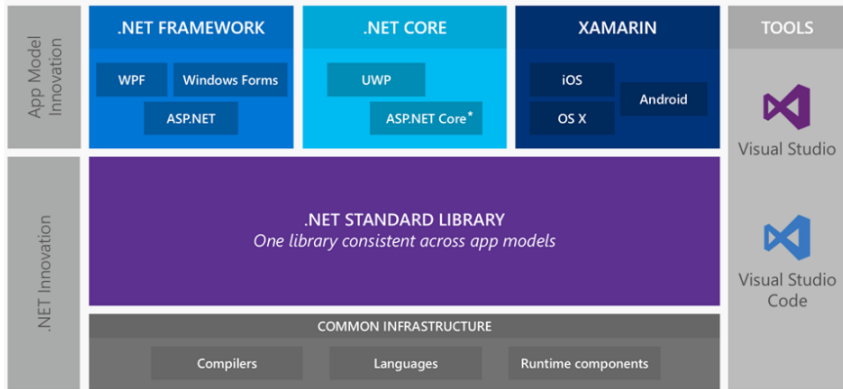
App Model Innovation

.NET FRAMEWORK

WPF

Windows Forms

ASP.NET

.NET CORE

UWP

ASP.NET Core*

XAMARIN

iOS

OS X

Android

TOOLS

Visual Studio

.NET Innovation

.NET STANDARD LIBRARY
One library consistent across app models

Visual Studio Code

COMMON INFRASTRUCTURE

Compilers

Languages

Runtime components